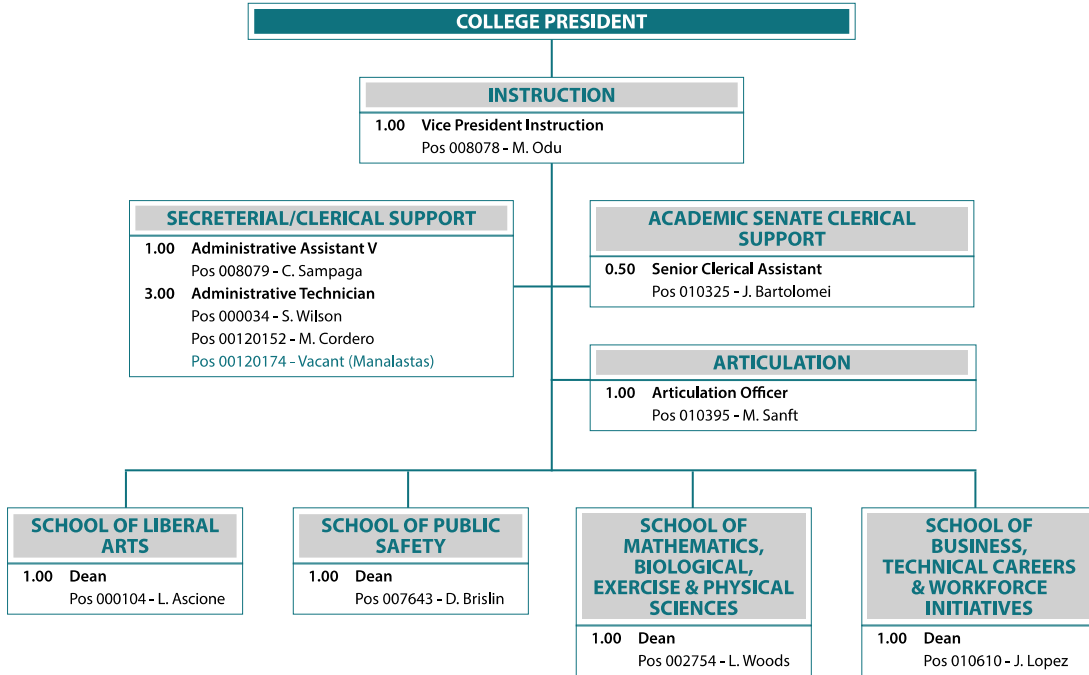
COLLEGE PRESIDENT

INSTRUCTION
1.00 Vice President Instruction
Pos 008078 - M. Odu

SECRETERIAL/CLERICAL SUPPORT
1.00 Administrative Assistant V
Pos 008079 - C. Sampaga
3.00 Administrative Technician
Pos 000034 - S. Wilson
Pos 00120152 - M. Cordero
Pos 00120174 - Vacant (Manalastas)

ACADEMIC SENATE CLERICAL SUPPORT
0.50 Senior Clerical Assistant
Pos 010325 - J. Bartolomei

ARTICULATION
1.00 Articulation Officer
Pos 010395 - M. Sanft

SCHOOL OF LIBERAL ARTS
1.00 Dean
Pos 000104 - L. Ascione

SCHOOL OF PUBLIC SAFETY
1.00 Dean
Pos 007643 - D. Brislin

SCHOOL OF MATHEMATICS, BIOLOGICAL, EXERCISE & PHYSICAL SCIENCES
1.00 Dean
Pos 002754 - L. Woods

SCHOOL OF BUSINESS, TECHNICAL CAREERS & WORKFORCE INITIATIVES
1.00 Dean
Pos 010610 - J. Lopez